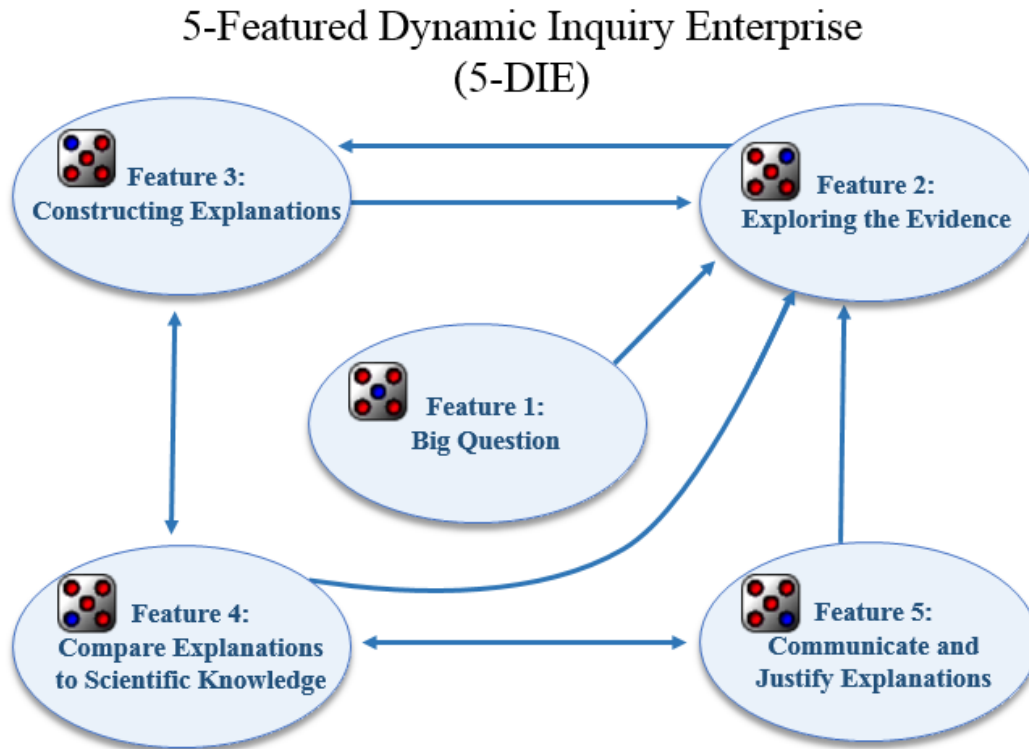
5-Featured Dynamic Inquiry Enterprise
(5-DIE)

Feature 3:
Constructing Explanations

Feature 2:
Exploring the Evidence

Feature 1:
Big Question

Feature 4:
Compare Explanations to Scientific Knowledge

Feature 5:
Communicate and Justify Explanations